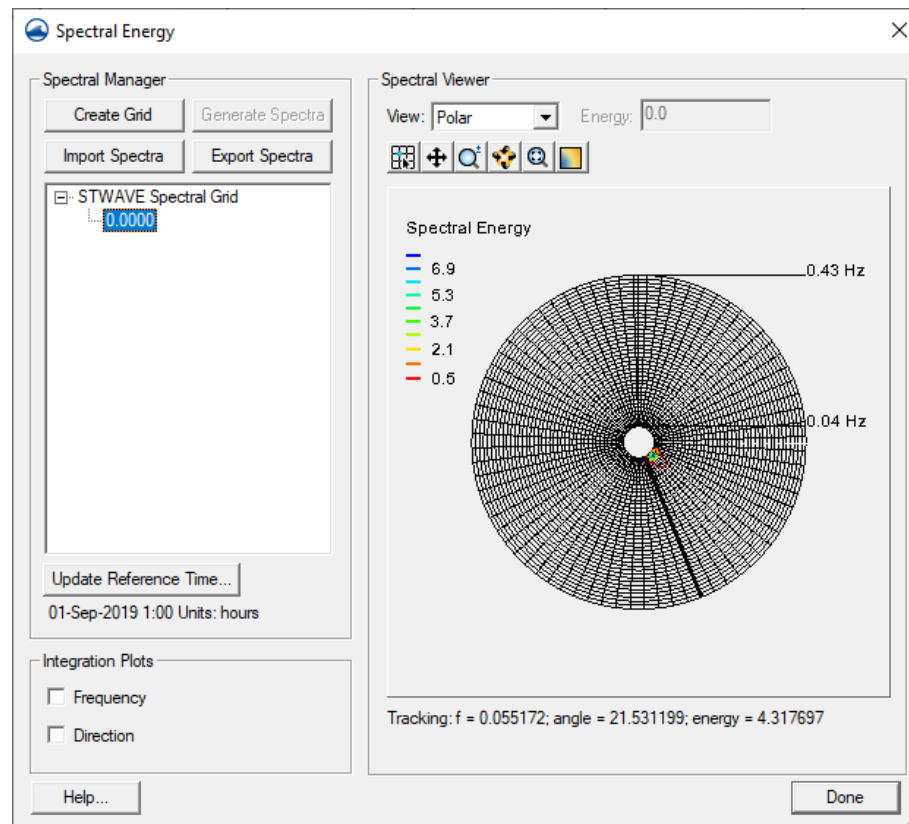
Spectral Energy

Spectral Manager

Create Grid

Generate Spectra

Import Spectra

Export Spectra

STWAVE Spectral Grid

0.0000

Update Reference Time...

01-Sep-2019 1:00 Units: hours

Integration Plots

Frequency

Direction

Spectral Viewer

View: Polar

Energy: 0.0

Spectral Energy

6.9

5.3

3.7

2.1

0.5

0.43 Hz

0.04 Hz

Tracking: f = 0.055172; angle = 21.531199; energy = 4.317697

Help...

Done